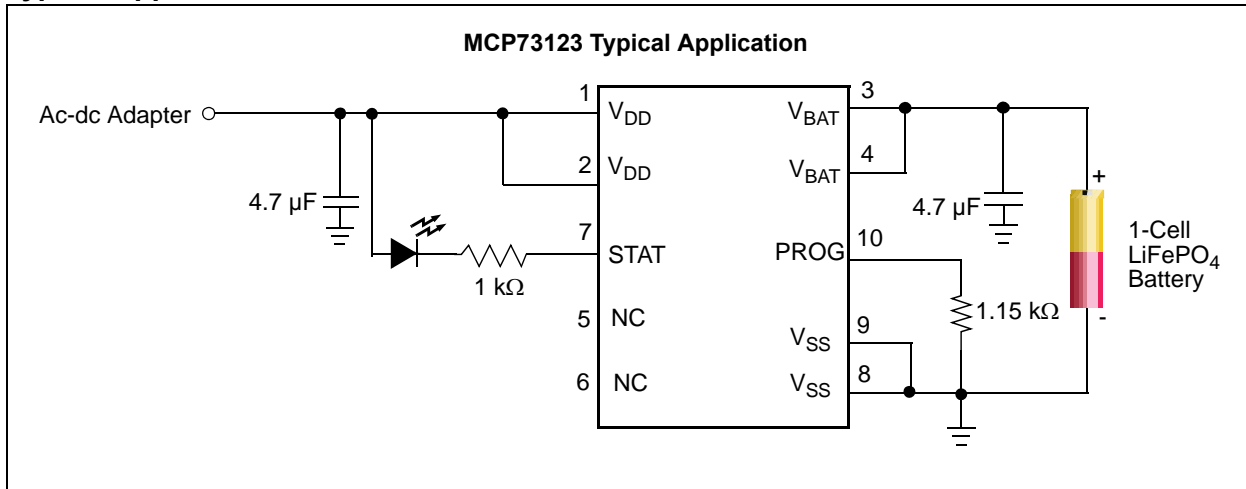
MCP73123 Typical Application

Ac-dc Adapter

4.7 µF

1 kΩ

1 $V_{DD}$

2 $V_{DD}$

7 STAT

5 NC

6 NC

3 $V_{BAT}$

4 $V_{BAT}$

10 PROG

9 $V_{SS}$

8 $V_{SS}$

4.7 µF

1.15 kΩ

+

1-Cell $LiFePO_4$ Battery

-